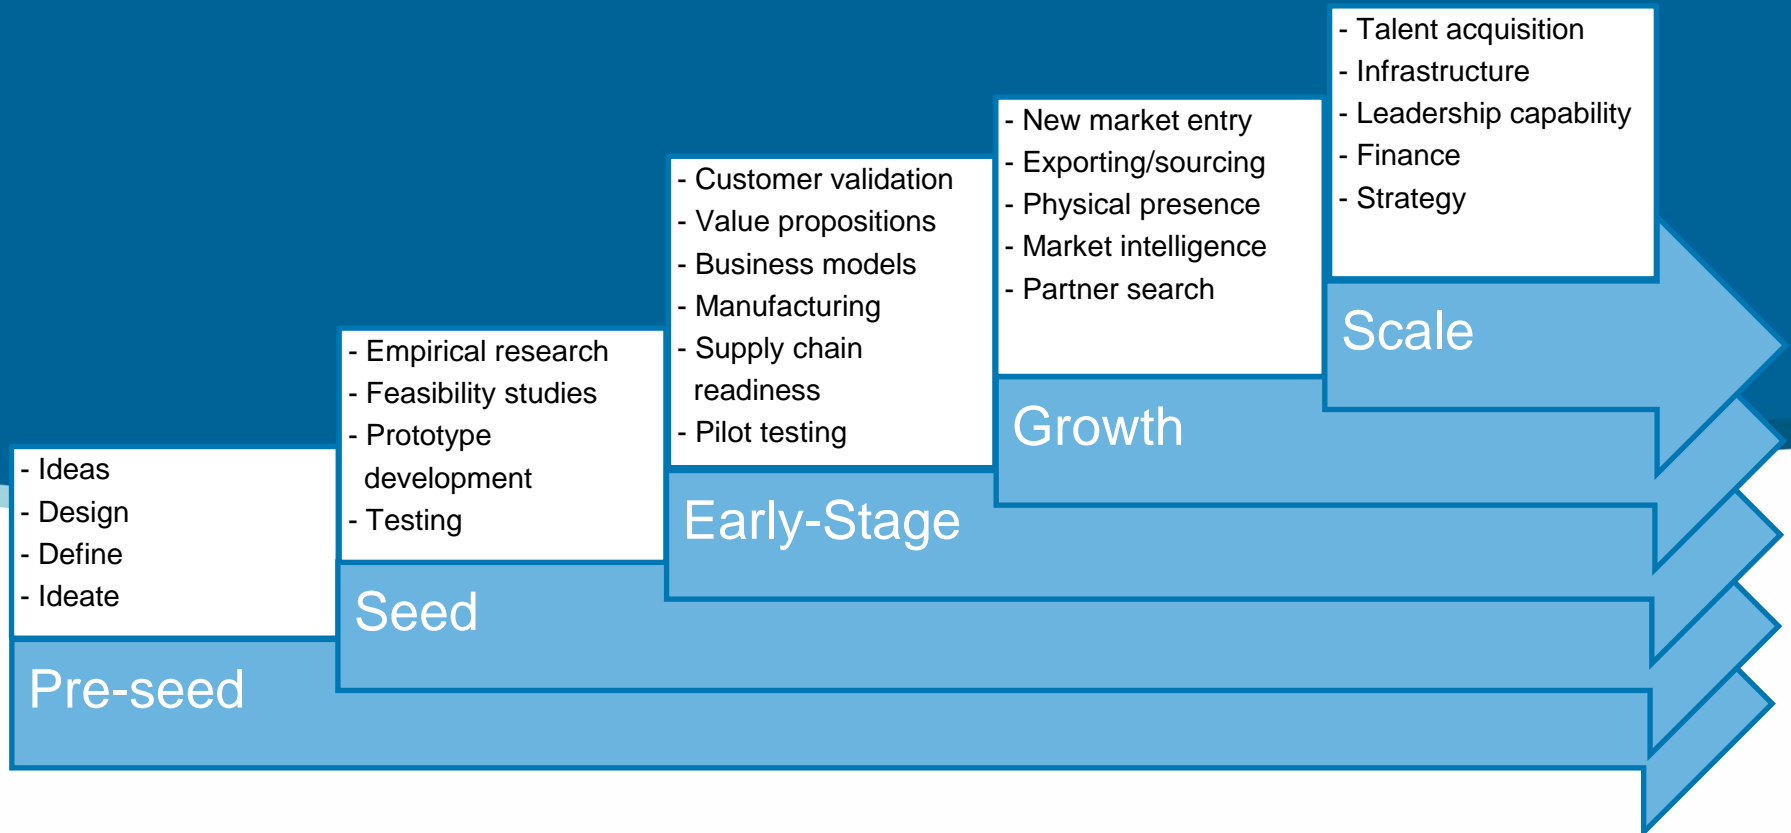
- Ideas
- Design
- Define
- Ideate

Pre-seed

- Empirical research
- Feasibility studies
- Prototype development
- Testing

Seed

- Customer validation
- Value propositions
- Business models
- Manufacturing
- Supply chain readiness
- Pilot testing

Early-Stage

- New market entry
- Exporting/sourcing
- Physical presence
- Market intelligence
- Partner search

Growth

- Talent acquisition
- Infrastructure
- Leadership capability
- Finance
- Strategy

Scale